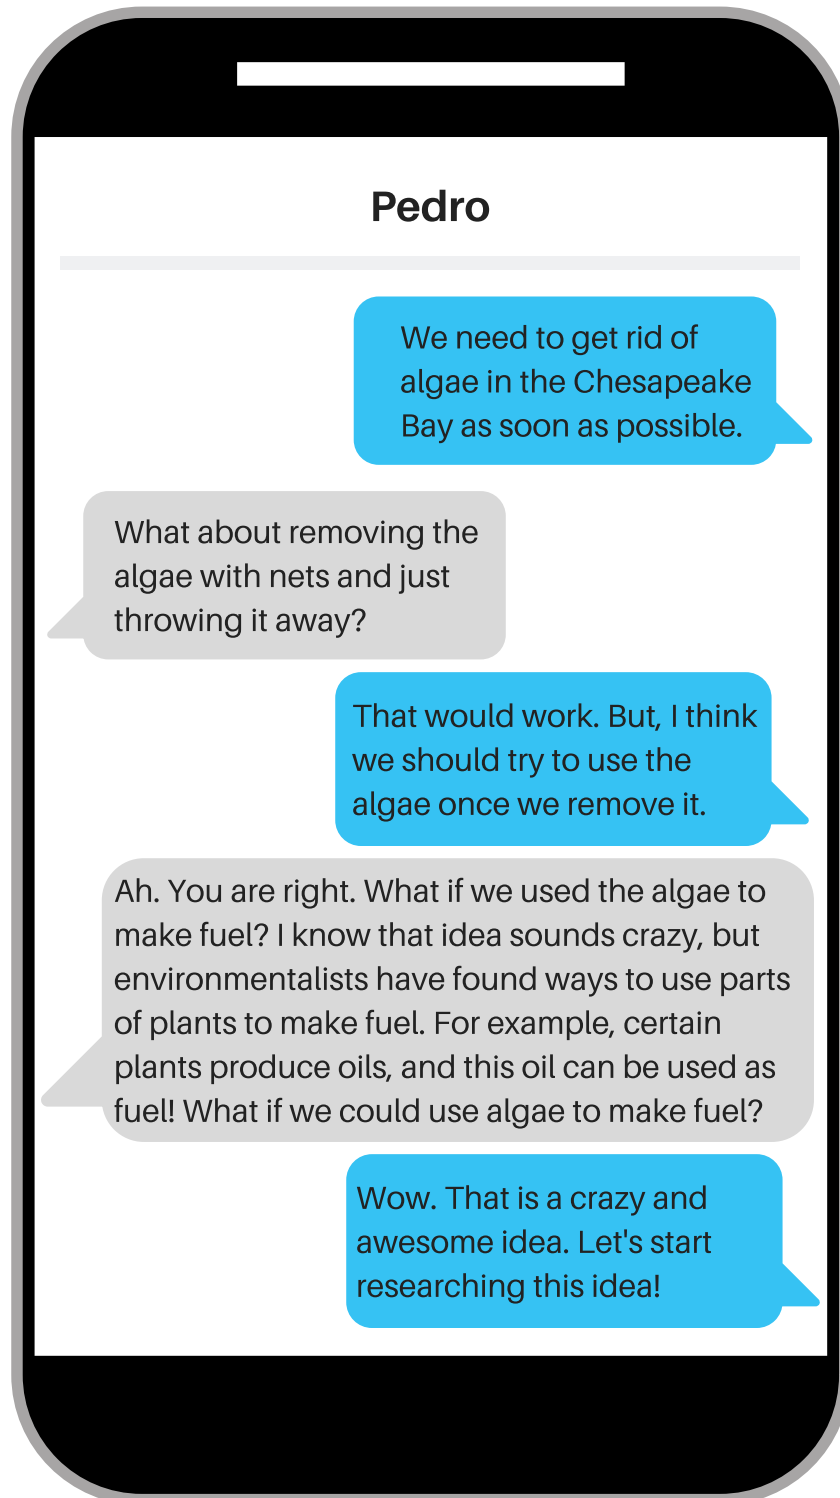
Pedro

We need to get rid of algae in the Chesapeake Bay as soon as possible.

What about removing the algae with nets and just throwing it away?

That would work. But, I think we should try to use the algae once we remove it.

Ah. You are right. What if we used the algae to make fuel? I know that idea sounds crazy, but environmentalists have found ways to use parts of plants to make fuel. For example, certain plants produce oils, and this oil can be used as fuel! What if we could use algae to make fuel?

Wow. That is a crazy and awesome idea. Let's start researching this idea!